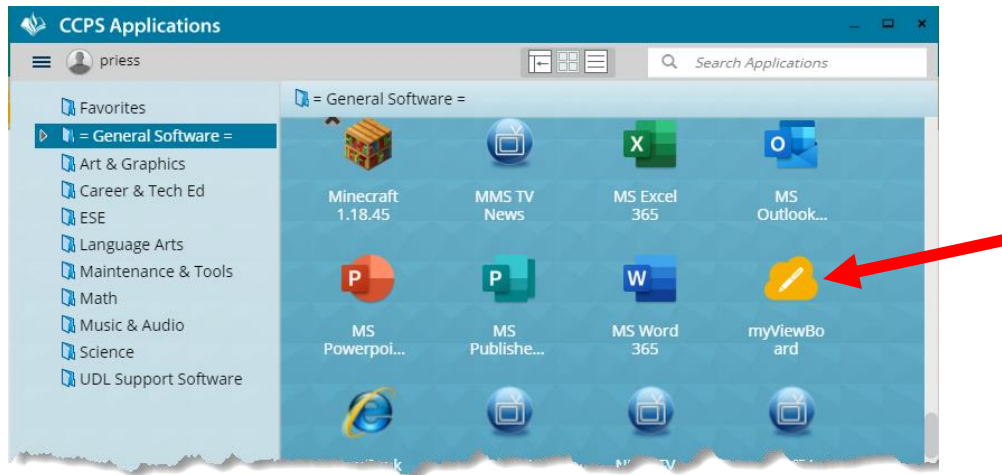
CCPS Applications

priess

Search Applications

Favorites
= General Software =
Art & Graphics
Career & Tech Ed
ESE
Language Arts
Maintenance & Tools
Math
Music & Audio
Science
UDL Support Software

= General Software =

Minecraft 1.18.45
MMS TV News
MS Excel 365
MS Outlook...
MS Powerpoi...
MS Publishe...
MS Word 365
myViewBoard

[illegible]